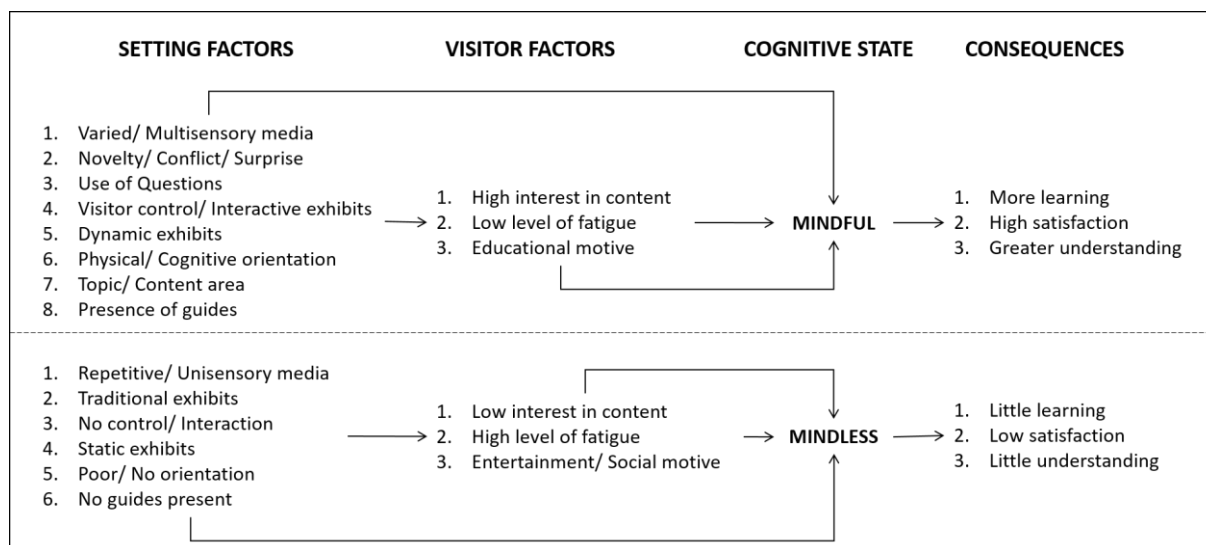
SETTING FACTORS

1. Varied/ Multisensory media
2. Novelty/ Conflict/ Surprise
3. Use of Questions
4. Visitor control/ Interactive exhibits
5. Dynamic exhibits
6. Physical/ Cognitive orientation
7. Topic/ Content area
8. Presence of guides

1. Repetitive/ Unisensory media
2. Traditional exhibits
3. No control/ Interaction
4. Static exhibits
5. Poor/ No orientation
6. No guides present

VISITOR FACTORS

1. High interest in content
2. Low level of fatigue
3. Educational motive

1. Low interest in content
2. High level of fatigue
3. Entertainment/ Social motive

COGNITIVE STATE

MINDFUL

MINDLESS

CONSEQUENCES

1. More learning
2. High satisfaction
3. Greater understanding

1. Little learning
2. Low satisfaction
3. Little understanding